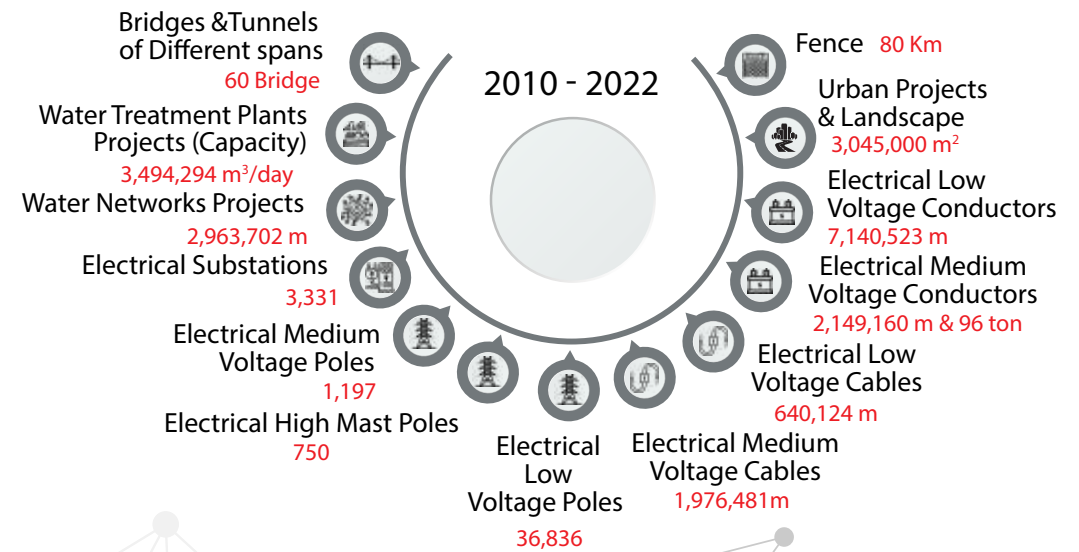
2010 - 2022

Bridges &Tunnels of Different spans
60 Bridge

Water Treatment Plants Projects (Capacity)
3,494,294 m$^3$/day

Water Networks Projects
2,963,702 m

Electrical Substations
3,331

Electrical Medium Voltage Poles
1,197

Electrical High Mast Poles
750

Electrical Low Voltage Poles
36,836

Electrical Medium Voltage Cables
1,976,481m

Electrical Low Voltage Cables
640,124 m

Electrical Medium Voltage Conductors
2,149,160 m & 96 ton

Electrical Low Voltage Conductors
7,140,523 m

Urban Projects & Landscape
3,045,000 m$^2$

Fence 80 Km